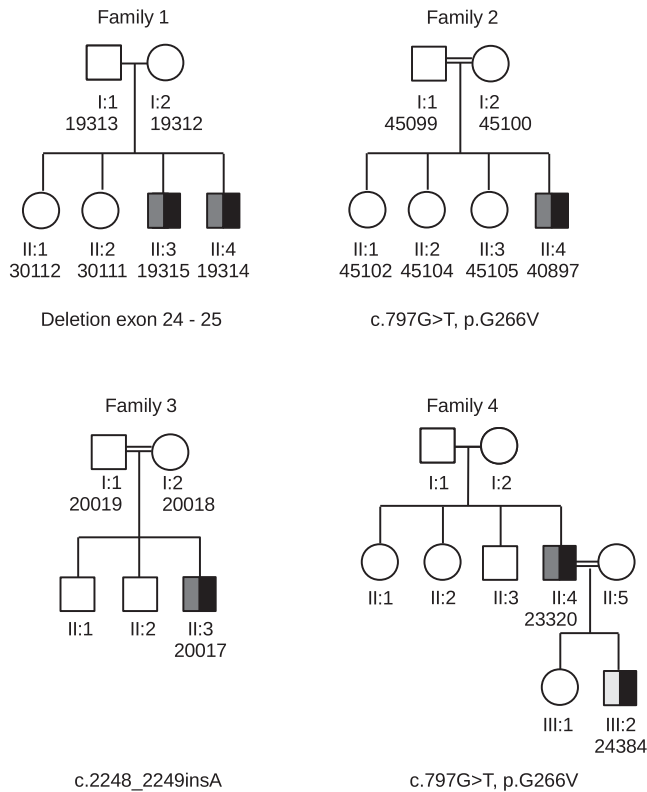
Family 1

I:1
19313

I:2
19312

II:1
30112

II:2
30111

II:3
19315

II:4
19314

Deletion exon 24 - 25

Family 2

I:1
45099

I:2
45100

II:1
45102

II:2
45104

II:3
45105

II:4
40897

c.797G>T, p.G266V

Family 3

I:1
20019

I:2
20018

II:1

II:2

II:3
20017

c.2248_2249insA

Family 4

I:1

I:2

II:1

II:2

II:3

II:4
23320

II:5

III:1

III:2
24384

c.797G>T, p.G266V